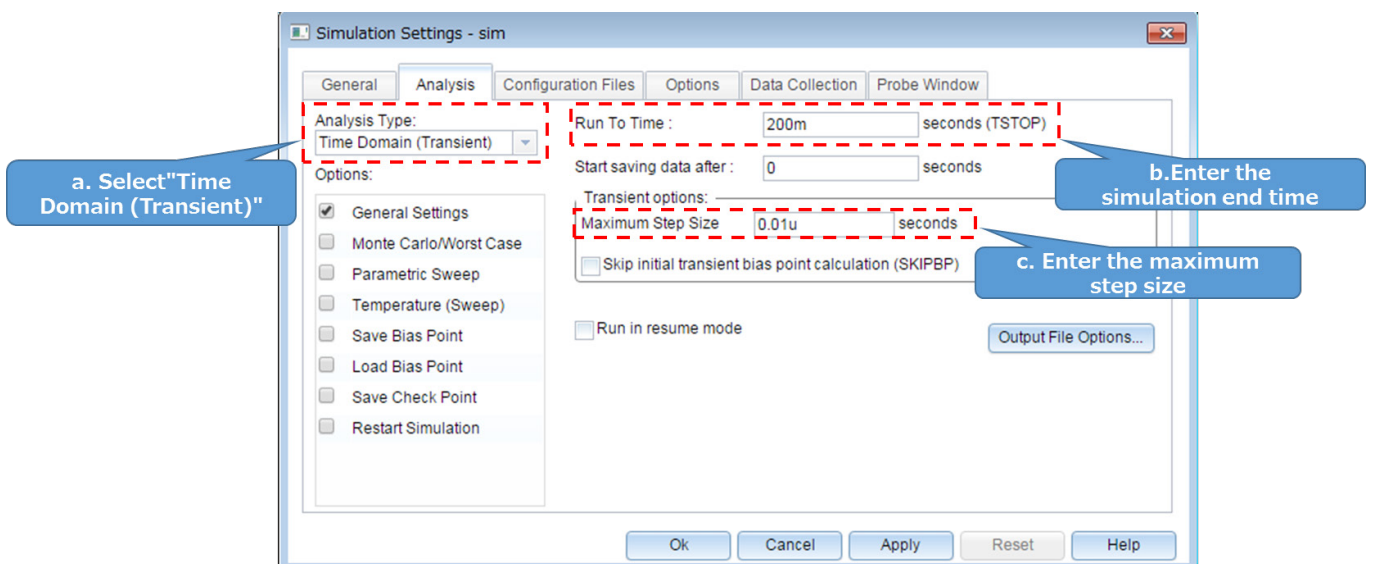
Simulation Settings - sim

General | Analysis | Configuration Files | Options | Data Collection | Probe Window

Analysis Type:
Time Domain (Transient)

a. Select"Time Domain (Transient)"

Options:
General Settings
Monte Carlo/Worst Case
Parametric Sweep
Temperature (Sweep)
Save Bias Point
Load Bias Point
Save Check Point
Restart Simulation

Run To Time : 200m seconds (TSTOP)

b.Enter the simulation end time

Start saving data after : 0 seconds

Transient options:
Maximum Step Size 0.01u seconds

c. Enter the maximum step size

Skip initial transient bias point calculation (SKIPBP)

Run in resume mode

Output File Options...

Ok | Cancel | Apply | Reset | Help